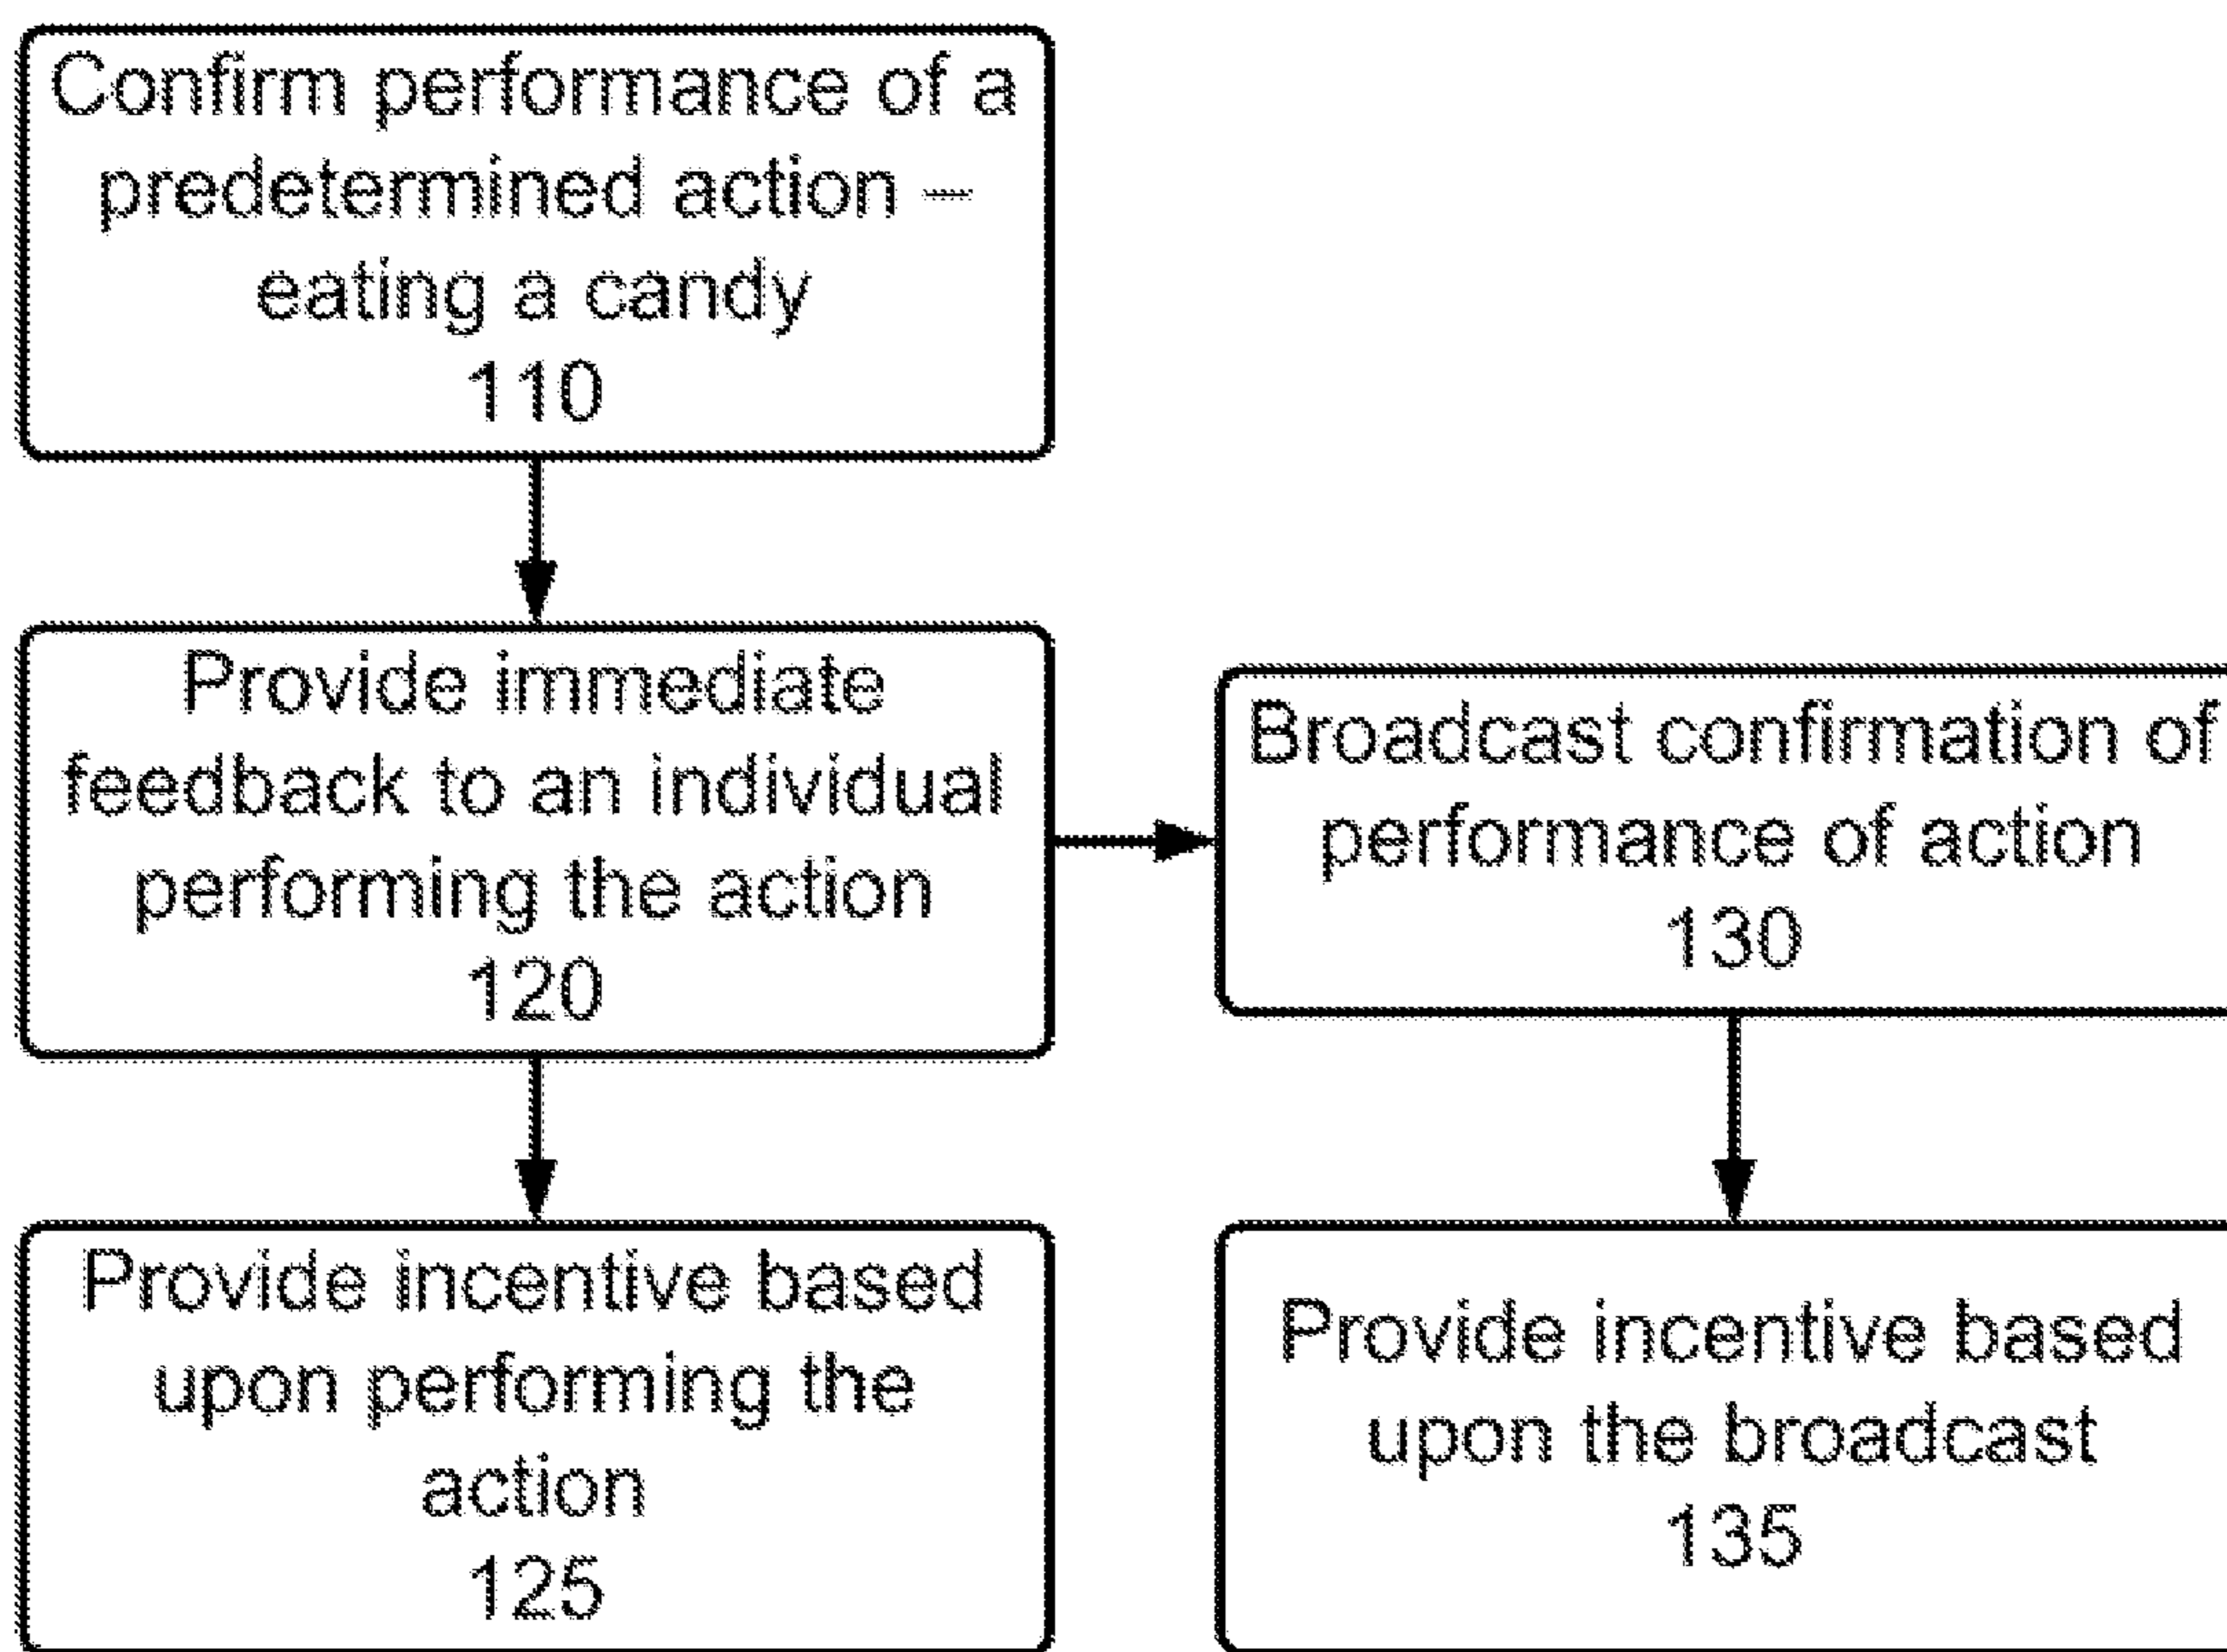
Confirm performance of a predetermined action – eating a candy
110

Provide immediate feedback to an individual performing the action
120

Broadcast confirmation of performance of action
130

Provide incentive based upon performing the action
125

Provide incentive based upon the broadcast
135